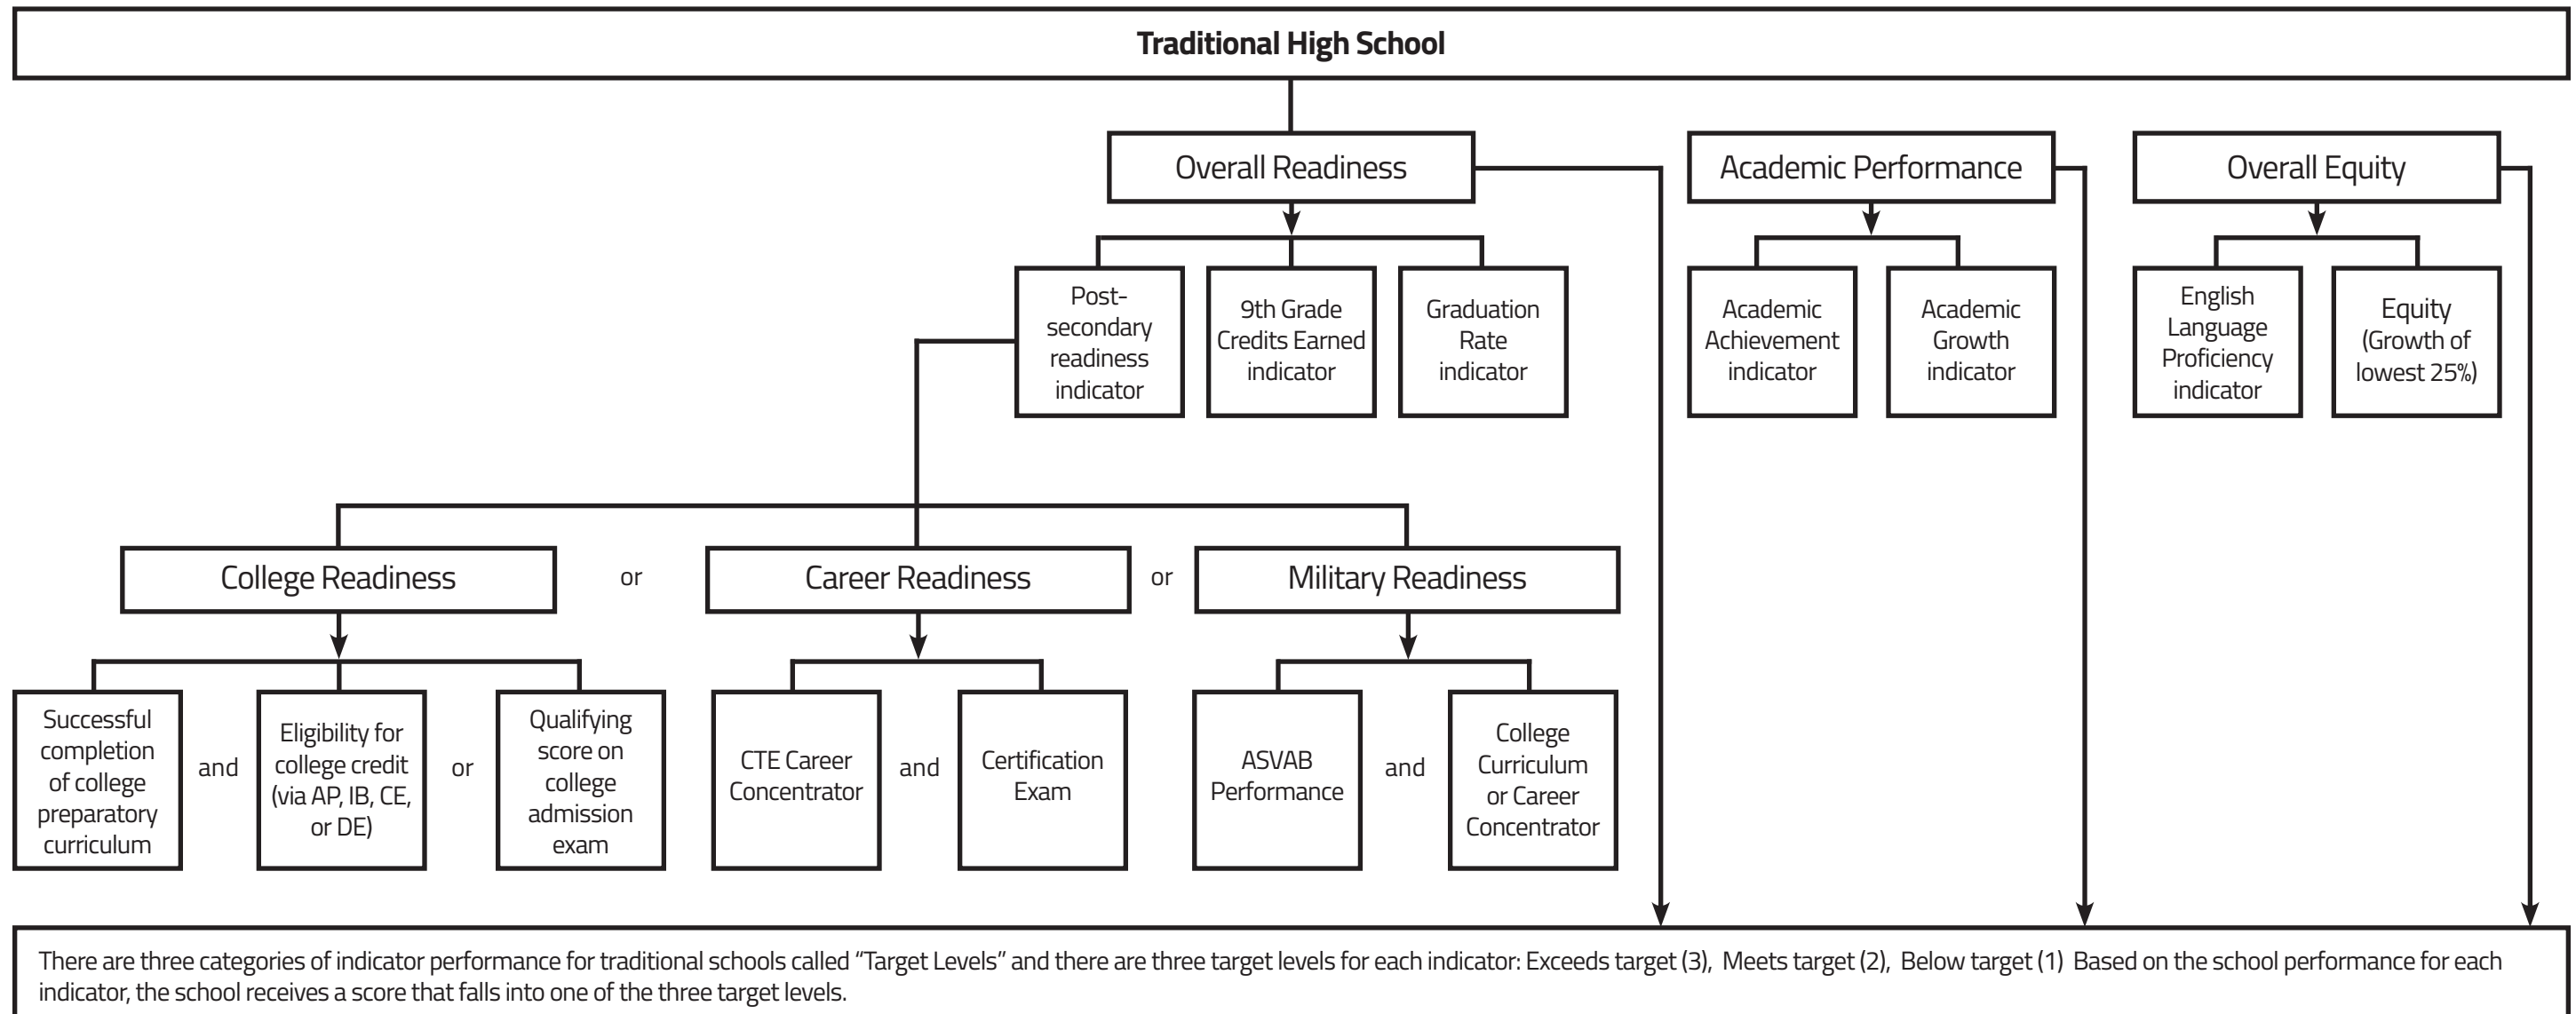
Traditional High School

Overall Readiness

Academic Performance

Overall Equity

Post-secondary readiness indicator

9th Grade Credits Earned indicator

Graduation Rate indicator

Academic Achievement indicator

Academic Growth indicator

English Language Proficiency indicator

Equity (Growth of lowest 25%)

College Readiness

or

Career Readiness

or

Military Readiness

Successful completion of college preparatory curriculum

and

Eligibility for college credit (via AP, IB, CE, or DE)

or

Qualifying score on college admission exam

CTE Career Concentrator

and

Certification Exam

ASVAB Performance

and

College Curriculum or Career Concentrator

There are three categories of indicator performance for traditional schools called "Target Levels" and there are three target levels for each indicator: Exceeds target (3), Meets target (2), Below target (1) Based on the school performance for each indicator, the school receives a score that falls into one of the three target levels.